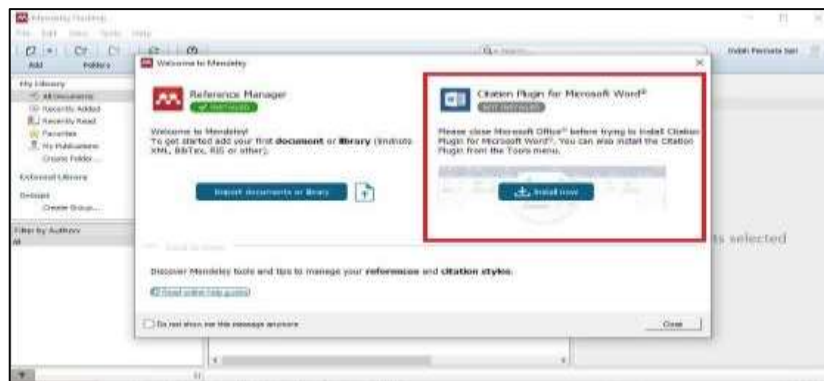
Mendeley Desktop
File Edit View Tools Help
Add Folders
My Library
All Documents
Recently Added
Recently Read
Favorites
My Publications
Create Folder...
External Library
Groups
Create Group...
Filter by Authors
All
Welcome to Mendeley
Reference Manager
INSTALLED
Welcome to Mendeley!
To get started add your first **document** or **library** (Endnote XML, BibTex, RIS or other).
Import documents or library
Citation Plugin for Microsoft Word®
NOT INSTALLED
Please close Microsoft Office® before trying to install Citation Plugin for Microsoft Word®. You can also install the Citation Plugin from the Tools menu.
Install now
Discover Mendeley tools and tips to manage your **references** and **citation styles**.
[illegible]
Do not show me this message anymore
Close
Q+ Search...
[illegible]
ts selected